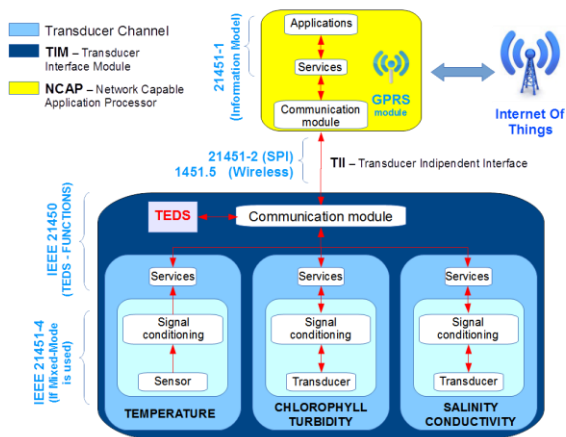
Transducer Channel
TIM – Transducer Interface Module
NCAP – Network Capable Application Processor

21451-1 (Information Model)

Applications
Services
Communication module
GPRS module

Internet Of Things

21451-2 (SPI)
1451.5 (Wireless)
TII – Transducer Indipendent Interface

IEEE 21450 (TEDS - FUNCTIONS)
TEDS
Communication module

IEEE 21451-4 (If Mixed-Mode is used)

Services
Signal conditioning
Sensor
TEMPERATURE

Services
Signal conditioning
Transducer
CHLOROPHYLL TURBIDITY

Services
Signal conditioning
Transducer
SALINITY CONDUCTIVITY